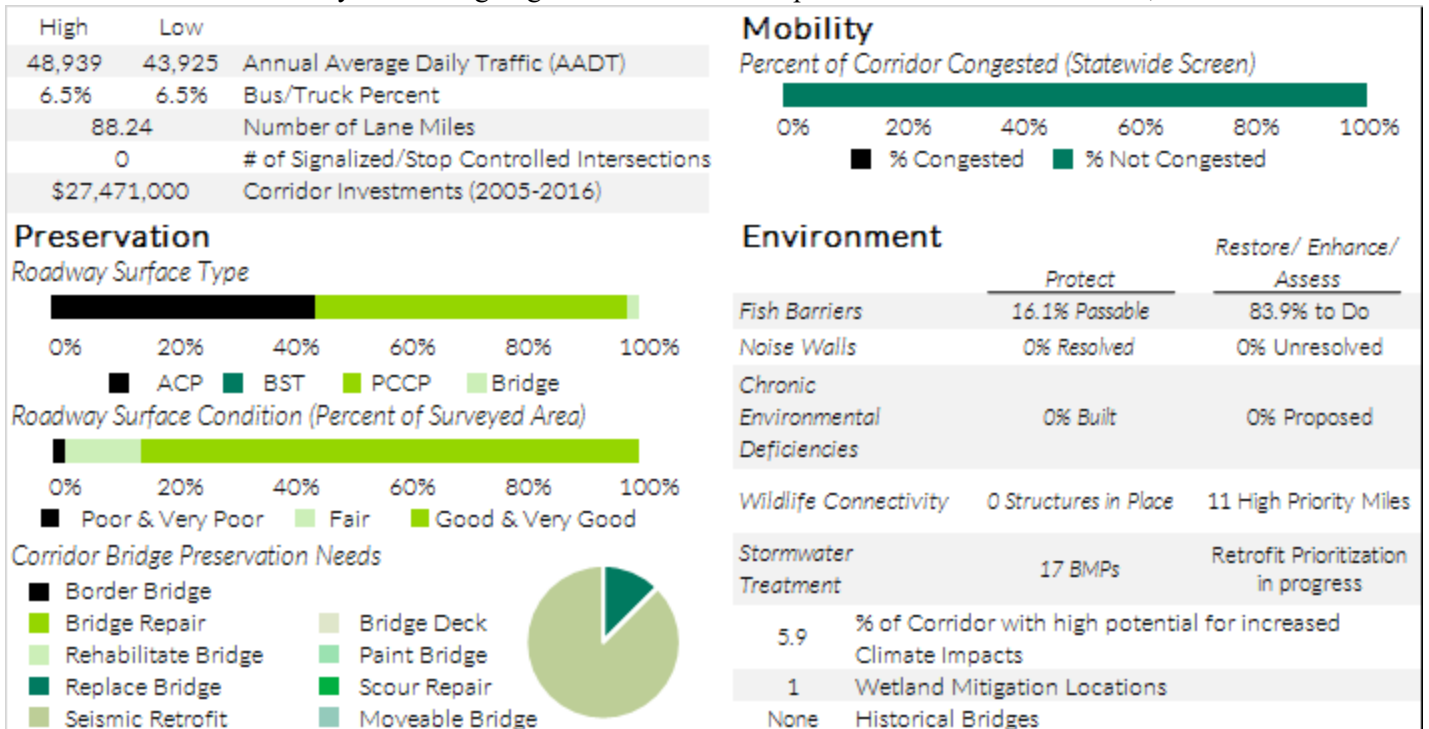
| High | Low | |
|---|---|---|
| 48,939 | 43,925 | Annual Average Daily Traffic (AADT) |
| 6.5% | 6.5% | Bus/Truck Percent |
| 88.24 | | Number of Lane Miles |
| 0 | | # of Signalized/Stop Controlled Intersections |
| $27,471,000 | | Corridor Investments (2005-2016) |

Mobility

Percent of Corridor Congested (Statewide Screen)

0% 20% 40% 60% 80% 100%

% Congested % Not Congested

Preservation

Roadway Surface Type

0% 20% 40% 60% 80% 100%

ACP BST PCCP Bridge

Roadway Surface Condition (Percent of Surveyed Area)

0% 20% 40% 60% 80% 100%

Poor & Very Poor Fair Good & Very Good

Corridor Bridge Preservation Needs

Border Bridge
Bridge Repair
Rehabilitate Bridge
Replace Bridge
Seismic Retrofit
Bridge Deck
Paint Bridge
Scour Repair
Moveable Bridge

Environment

| | Protect | Restore/ Enhance/ Assess |
|---|---|---|
| Fish Barriers | 16.1% Passable | 83.9% to Do |
| Noise Walls | 0% Resolved | 0% Unresolved |
| Chronic Environmental Deficiencies | 0% Built | 0% Proposed |
| Wildlife Connectivity | 0 Structures in Place | 11 High Priority Miles |
| Stormwater Treatment | 17 BMPs | Retrofit Prioritization in progress |

| | |
|---|---|
| 5.9 | % of Corridor with high potential for increased Climate Impacts |
| 1 | Wetland Mitigation Locations |
| None | Historical Bridges |